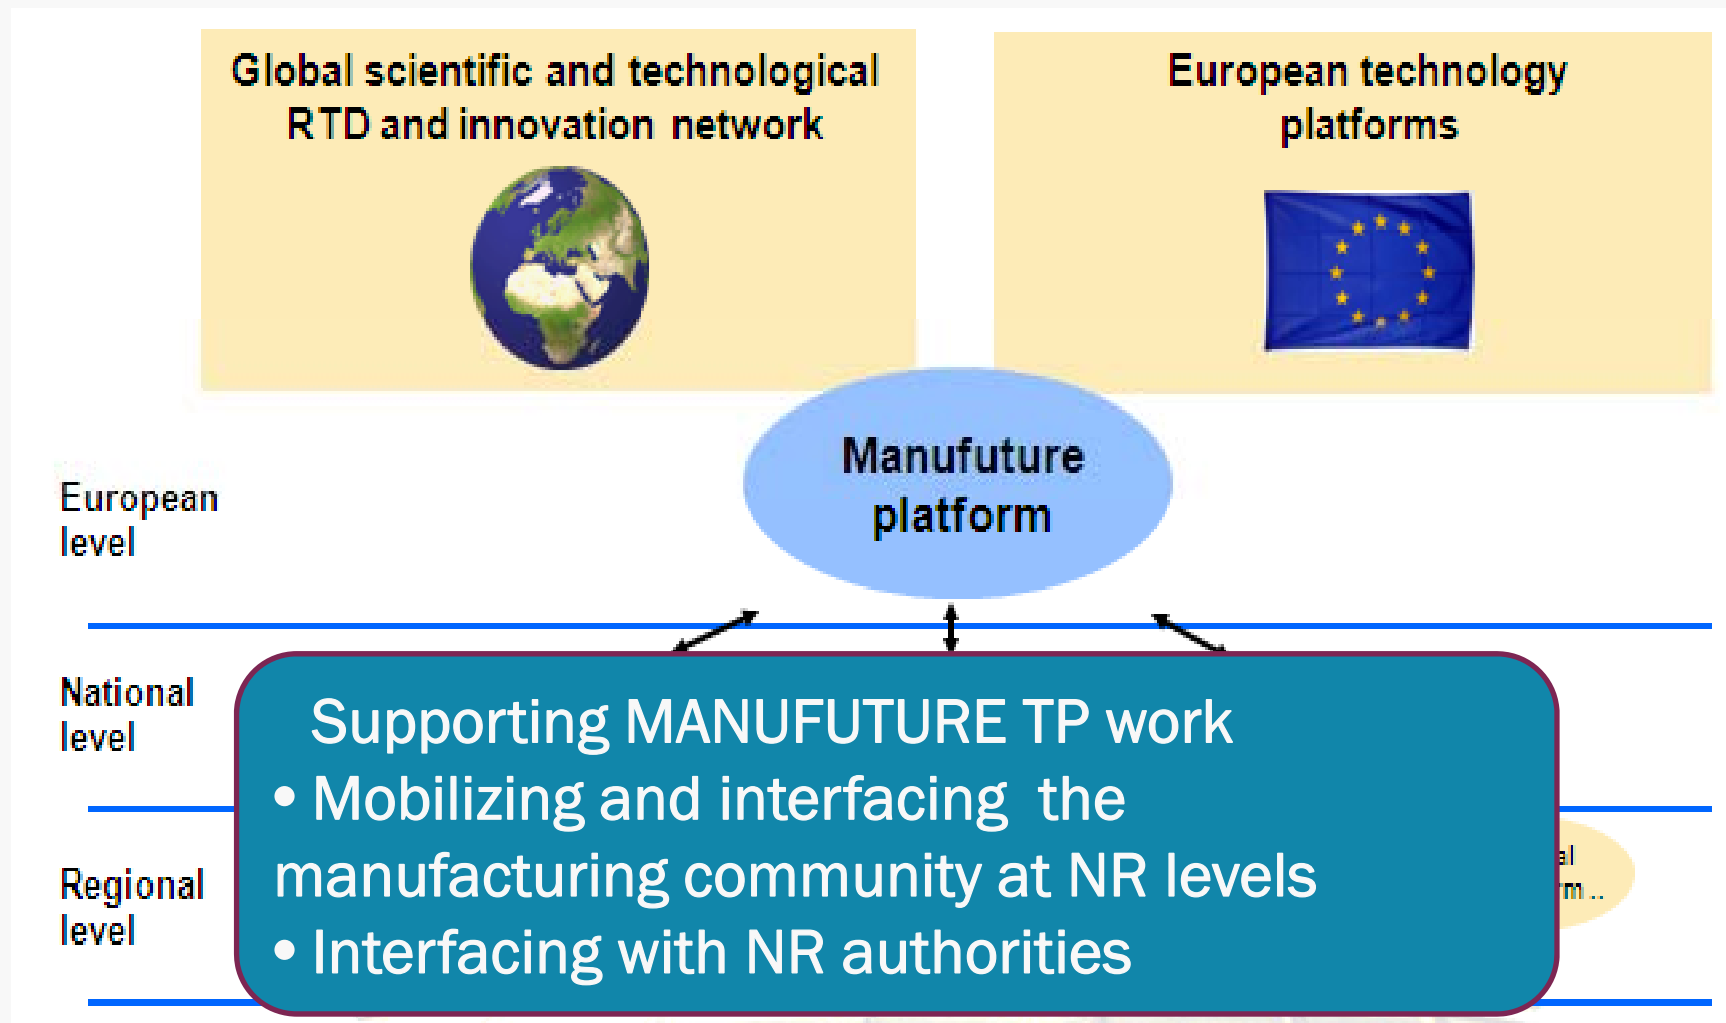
Global scientific and technological RTD and innovation network

European technology platforms

Manufuture platform

European level

National level

Regional level

Supporting MANUFUTURE TP work

• Mobilizing and interfacing the manufacturing community at NR levels

• Interfacing with NR authorities

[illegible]